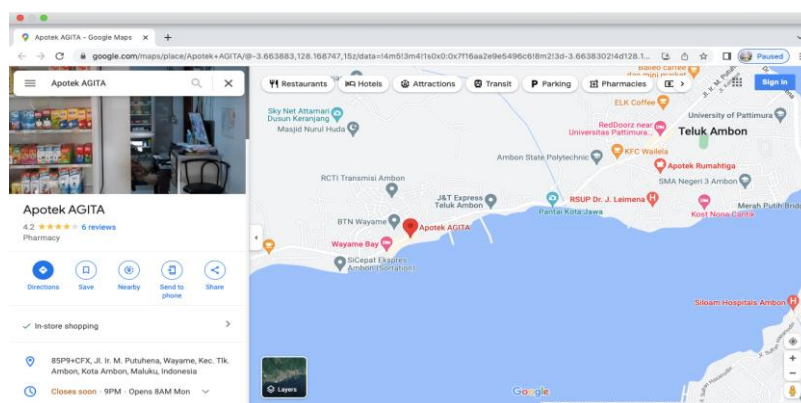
Apotek AGITA - Google Maps × +

google.com/maps/place/Apotek+AGITA/@-3.663883,128.168747,15z/data=!4m5!3m4!1s0x0:0x7f16aa2e9e5496c6!8m2!3d-3.6638302!4d128.1...

Paused

Apotek AGITA

Restaurants Hotels Attractions Transit Parking Pharmacies

Sign in

Apotek AGITA

4.2 ★★★★★ 6 reviews

Pharmacy

Directions Save Nearby Send to phone Share

In-store shopping

85P9+CFX, Jl. Ir. M. Putuhena, Wayame, Kec. Tlk. Ambon, Kota Ambon, Maluku, Indonesia

Closes soon · 9PM · Opens 8AM Mon

Sky Net Attamari Dusun Keranjang

Masjid Nurul Huda

ELK Coffee

RedDoorz near Universitas Pattimura

University of Pattimura

Teluk Ambon

KFC Wailela

Ambon State Polytechnic

Apotek Rumahtiga

SMA Negeri 3 Ambon

RCTI Transmisi Ambon

J&T Express Teluk Ambon

RSUP Dr. J. Leimena

Merah Putih

Kost Nona Cantik

Pantai Kota Jawa

BTN Wayame

Apotek AGITA

Wayame Bay

SiCepat Ekspres Ambon (Sortation)

Siloam Hospitals Ambon

Layers

Google